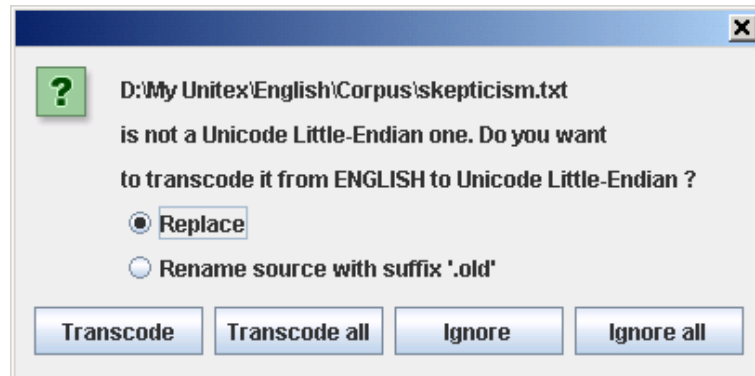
?

D:\My Unitex\English\Corpus\skepticism.txt
is not a Unicode Little-Endian one. Do you want
to transcode it from ENGLISH to Unicode Little-Endian ?

Replace

Rename source with suffix '.old'

Transcode | Transcode all | Ignore | Ignore all